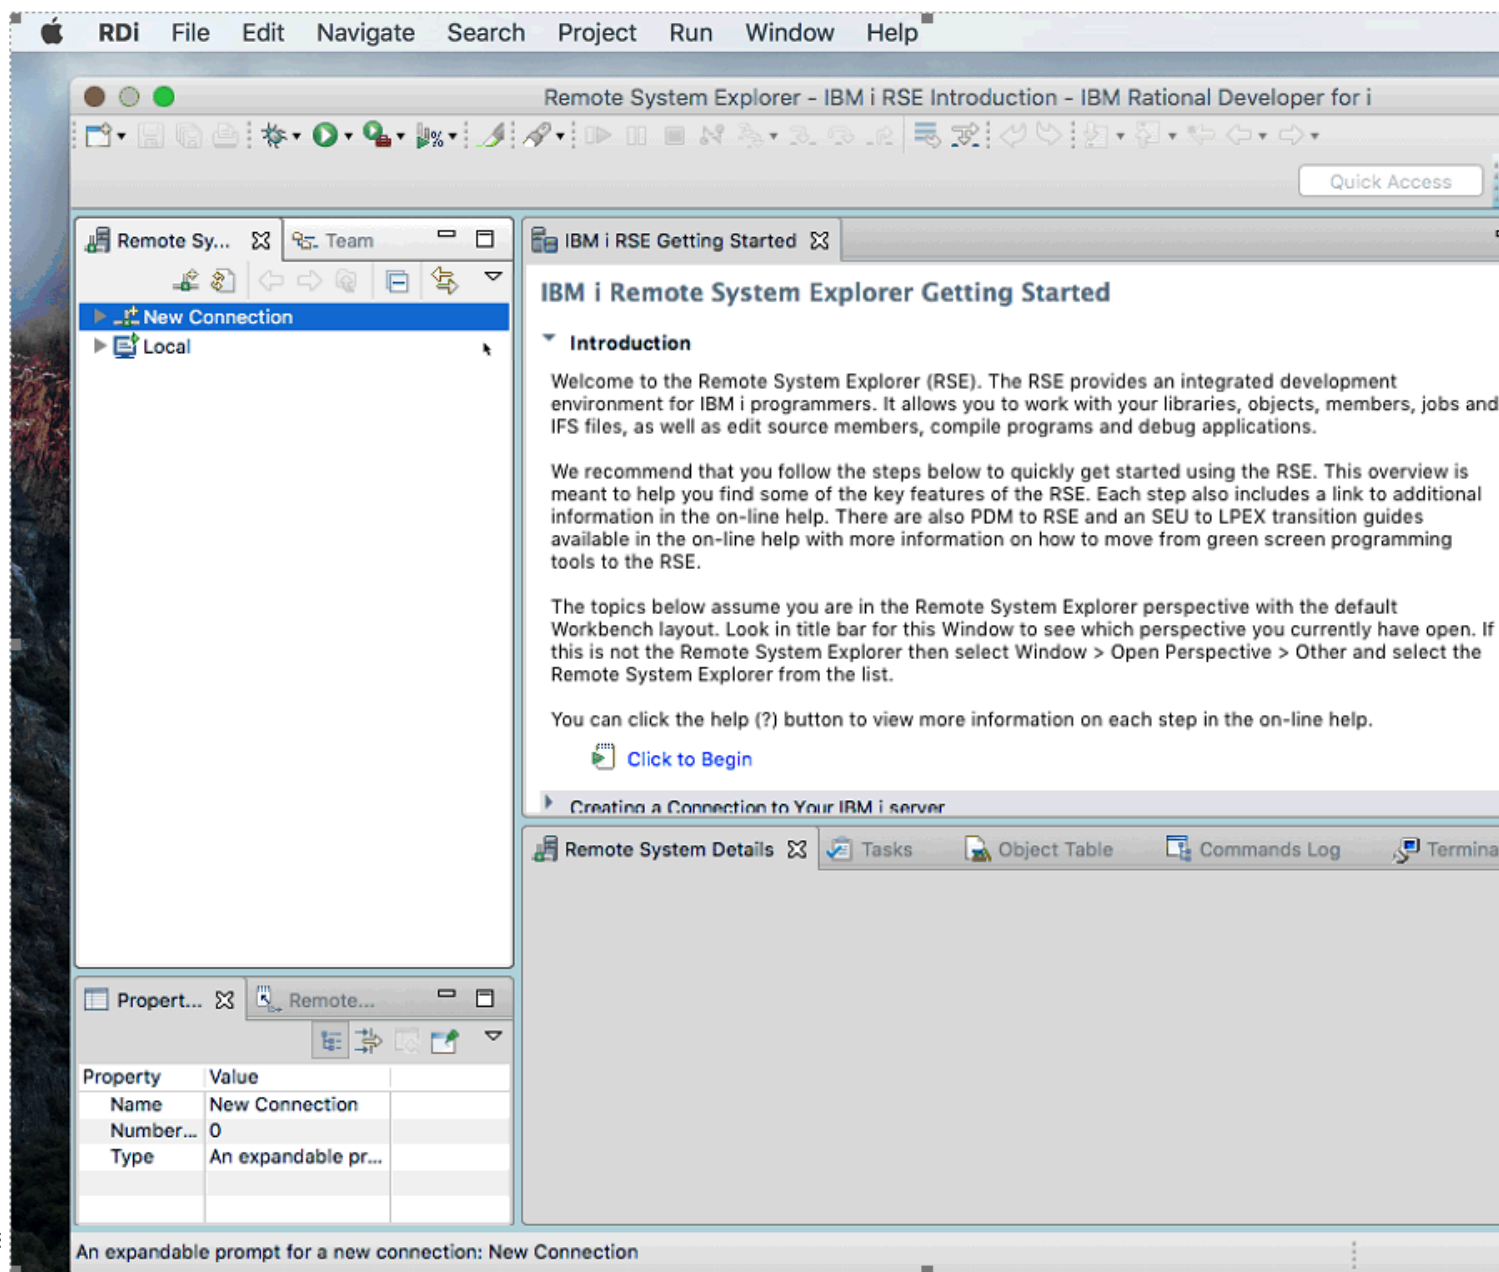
RDi File Edit Navigate Search Project Run Window Help

Remote System Explorer - IBM i RSE Introduction - IBM Rational Developer for i

Quick Access

Remote Sy... Team

New Connection
Local

IBM i RSE Getting Started

IBM i Remote System Explorer Getting Started

Introduction

Welcome to the Remote System Explorer (RSE). The RSE provides an integrated development environment for IBM i programmers. It allows you to work with your libraries, objects, members, jobs and IFS files, as well as edit source members, compile programs and debug applications.

We recommend that you follow the steps below to quickly get started using the RSE. This overview is meant to help you find some of the key features of the RSE. Each step also includes a link to additional information in the on-line help. There are also PDM to RSE and an SEU to LPEX transition guides available in the on-line help with more information on how to move from green screen programming tools to the RSE.

The topics below assume you are in the Remote System Explorer perspective with the default Workbench layout. Look in title bar for this Window to see which perspective you currently have open. If this is not the Remote System Explorer then select Window > Open Perspective > Other and select the Remote System Explorer from the list.

You can click the help (?) button to view more information on each step in the on-line help.

Click to Begin

Creating a Connection to Your IBM i server

Remote System Details Tasks Object Table Commands Log Termina

Propert... Remote...

| Property | Value |
|---|---|
| Name | New Connection |
| Number... | 0 |
| Type | An expandable pr... |

An expandable prompt for a new connection: New Connection